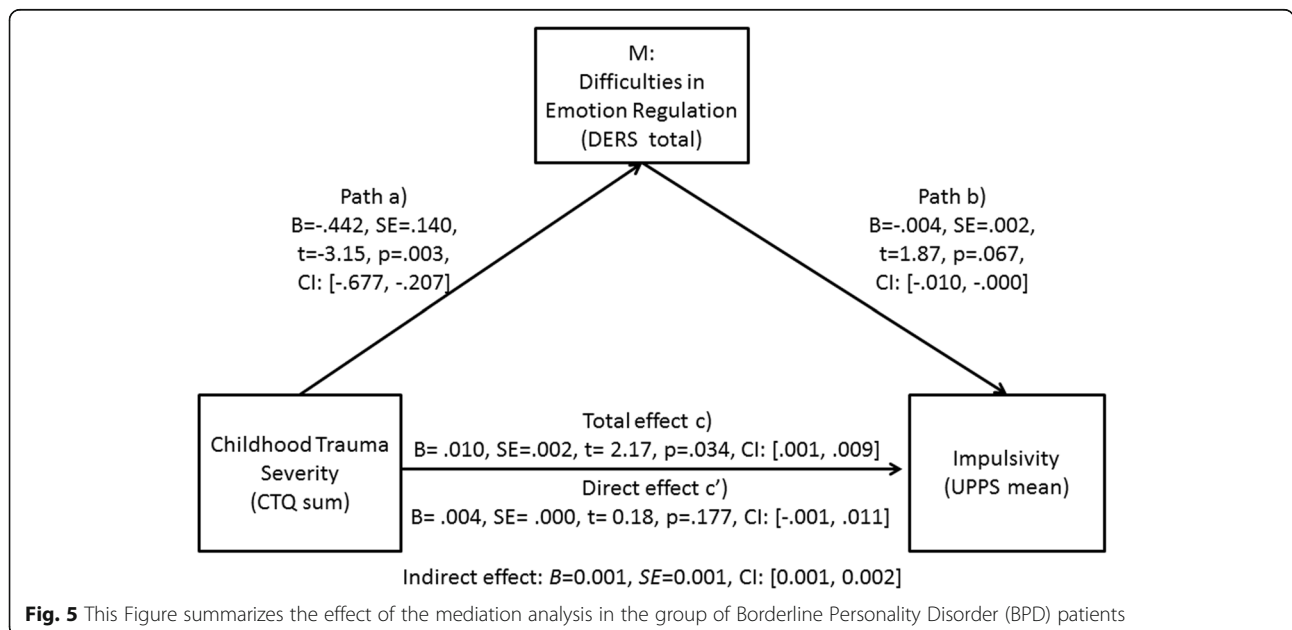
M:
Difficulties in Emotion Regulation (DERS total)

Path a)
B=-.442, SE=.140,
t=-3.15, p=.003,
CI: [-.677, -.207]

Path b)
B=-.004, SE=.002,
t=1.87, p=.067,
CI: [-.010, -.000]

Childhood Trauma Severity (CTQ sum)

Total effect c)
B= .010, SE=.002, t= 2.17, p=.034, CI: [.001, .009]
Direct effect c')
B= .004, SE= .000, t= 0.18, p=.177, CI: [-.001, .011]

Impulsivity (UPPS mean)

Indirect effect: *B*=0.001, *SE*=0.001, CI: [0.001, 0.002]

**Fig. 5** This Figure summarizes the effect of the mediation analysis in the group of Borderline Personality Disorder (BPD) patients